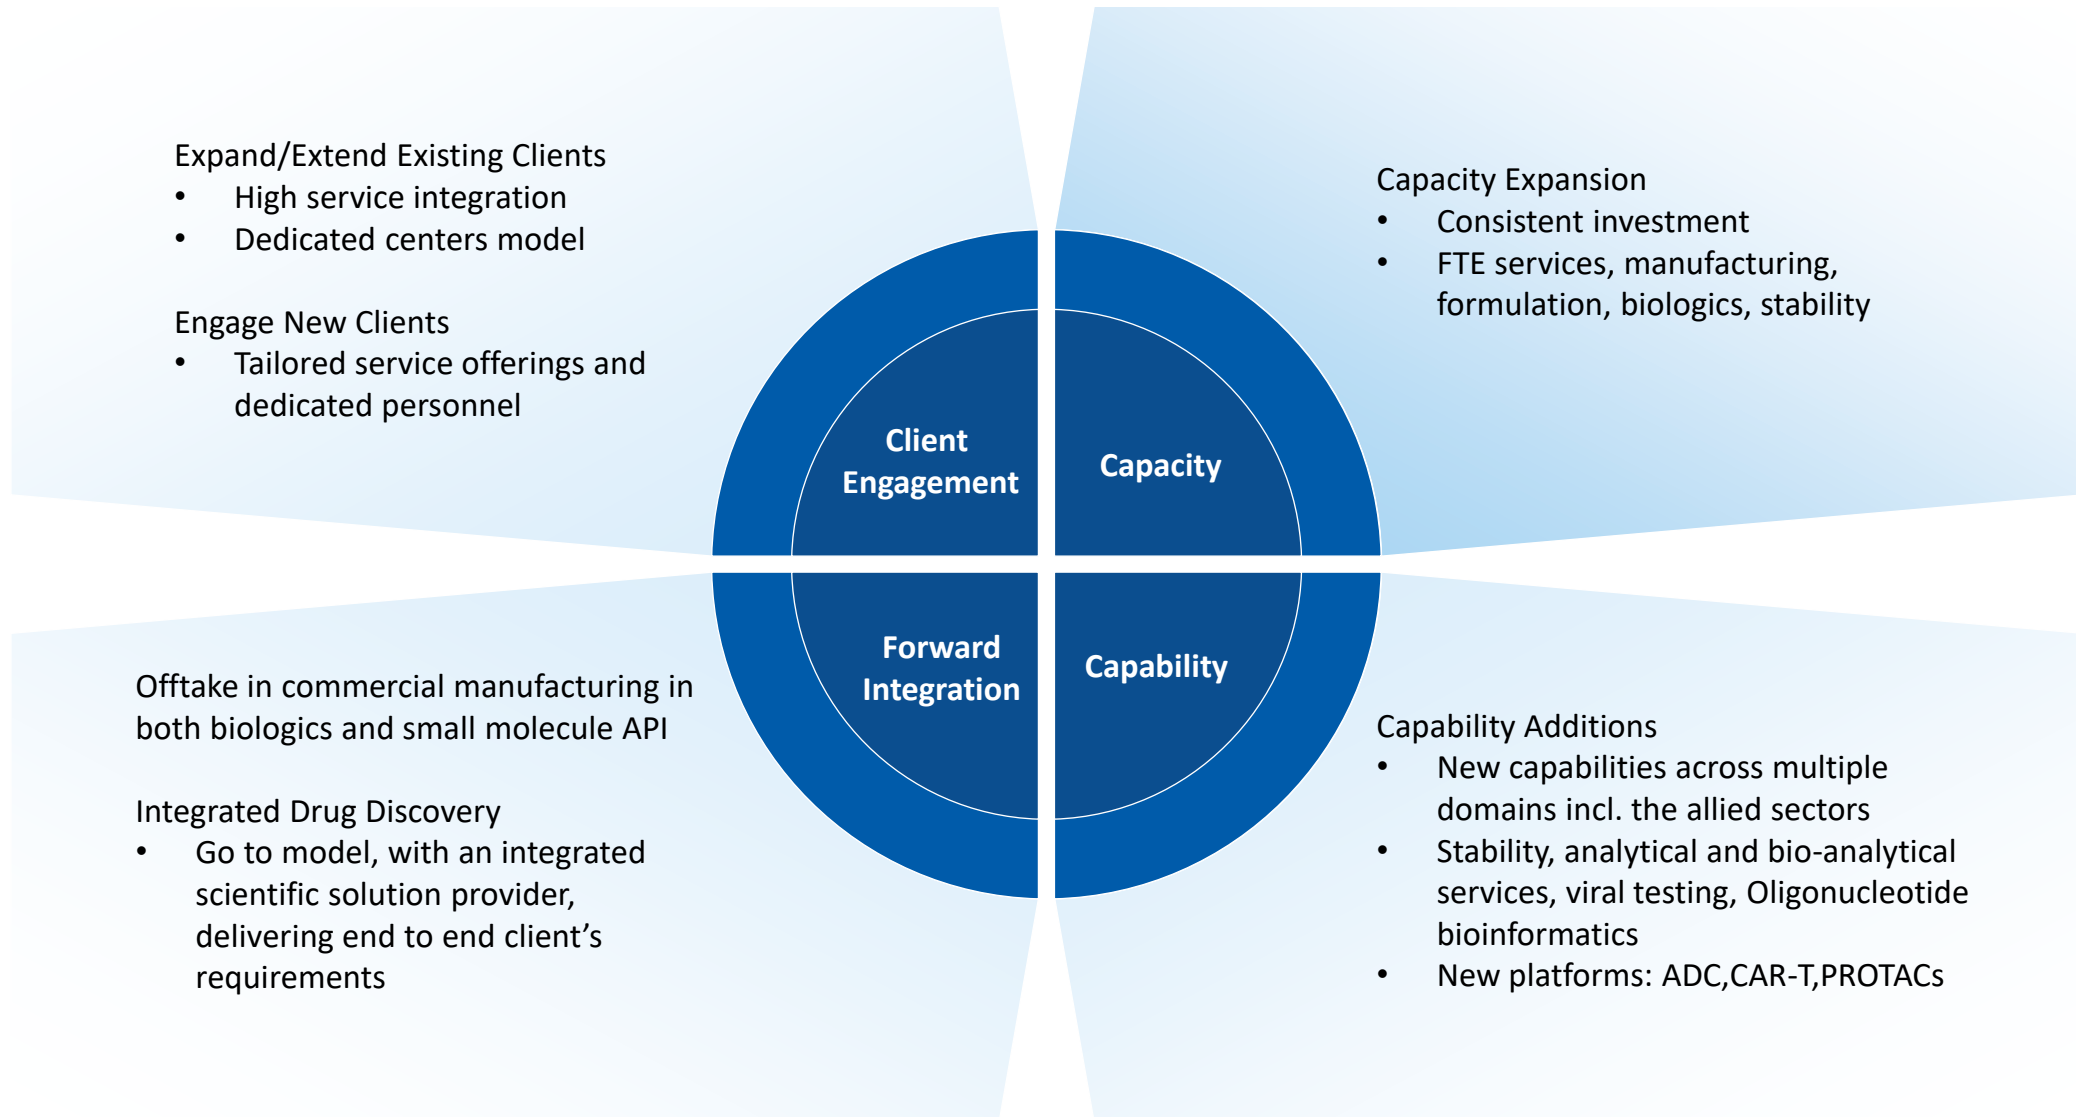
Expand/Extend Existing Clients
- High service integration
- Dedicated centers model

Engage New Clients
- Tailored service offerings and dedicated personnel

Capacity Expansion
- Consistent investment
- FTE services, manufacturing, formulation, biologics, stability

Client Engagement

Capacity

Forward Integration

Capability

Offtake in commercial manufacturing in both biologics and small molecule API

Integrated Drug Discovery
- Go to model, with an integrated scientific solution provider, delivering end to end client's requirements

Capability Additions
- New capabilities across multiple domains incl. the allied sectors
- Stability, analytical and bio-analytical services, viral testing, Oligonucleotide bioinformatics
- New platforms: ADC,CAR-T,PROTACs